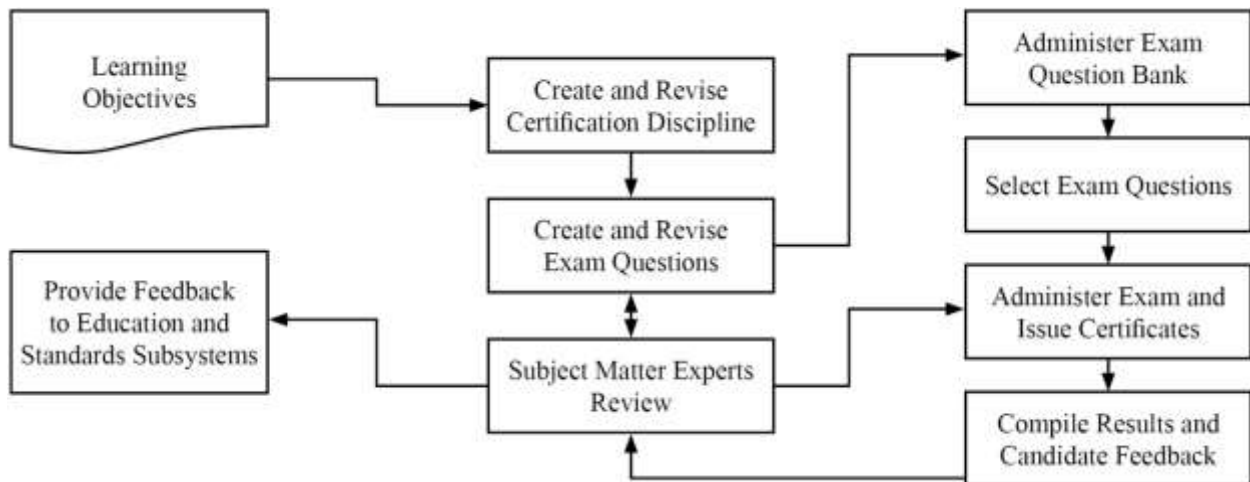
Learning Objectives

Create and Revise Certification Discipline

Create and Revise Exam Questions

Subject Matter Experts Review

Provide Feedback to Education and Standards Subsystems

Administer Exam Question Bank

Select Exam Questions

Administer Exam and Issue Certificates

Compile Results and Candidate Feedback